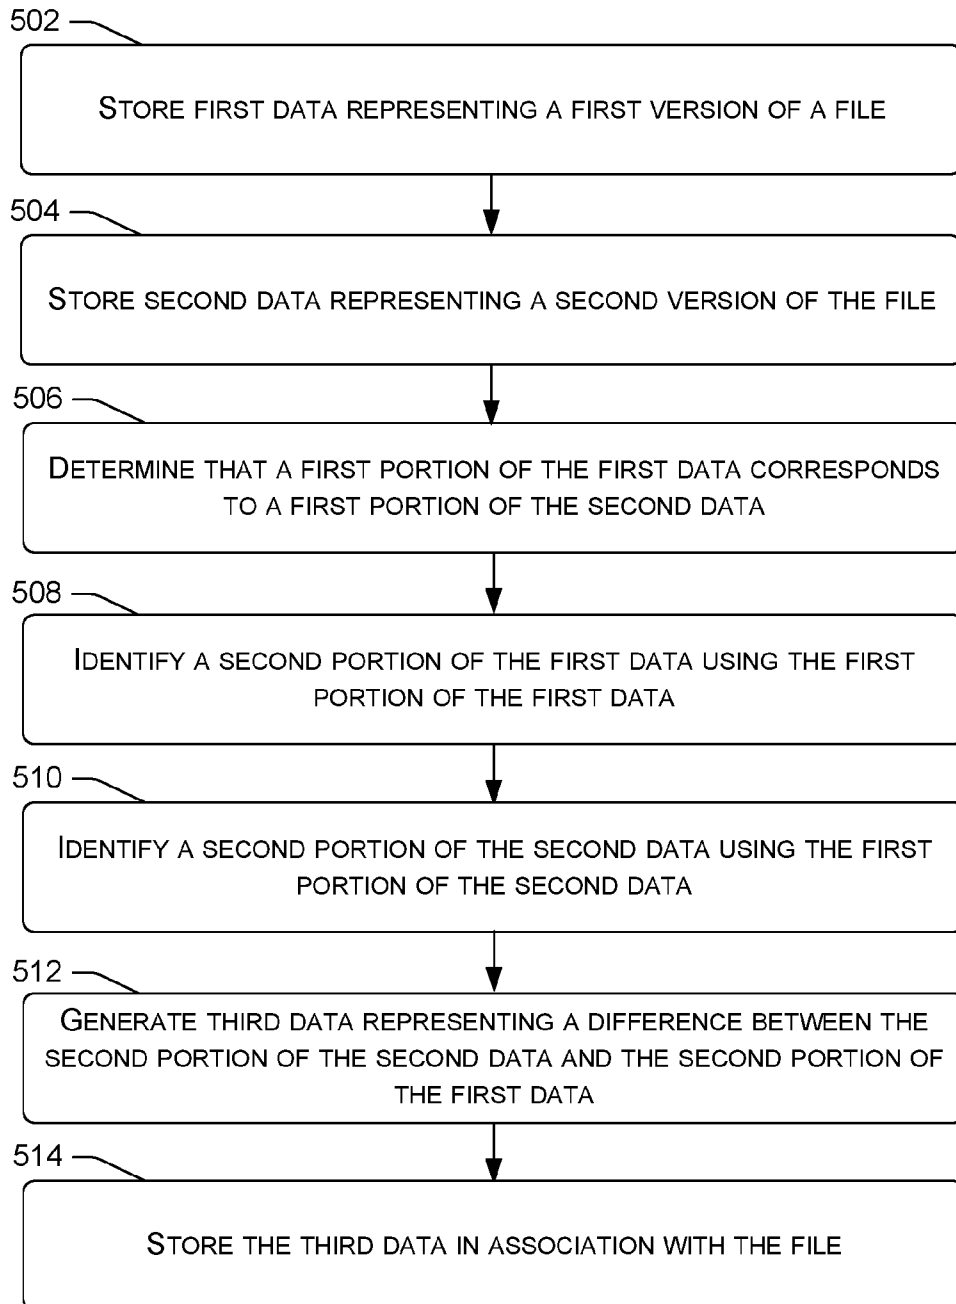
502

Store first data representing a first version of a file

504

Store second data representing a second version of the file

506

Determine that a first portion of the first data corresponds to a first portion of the second data

508

Identify a second portion of the first data using the first portion of the first data

510

Identify a second portion of the second data using the first portion of the second data

512

Generate third data representing a difference between the second portion of the second data and the second portion of the first data

514

Store the third data in association with the file